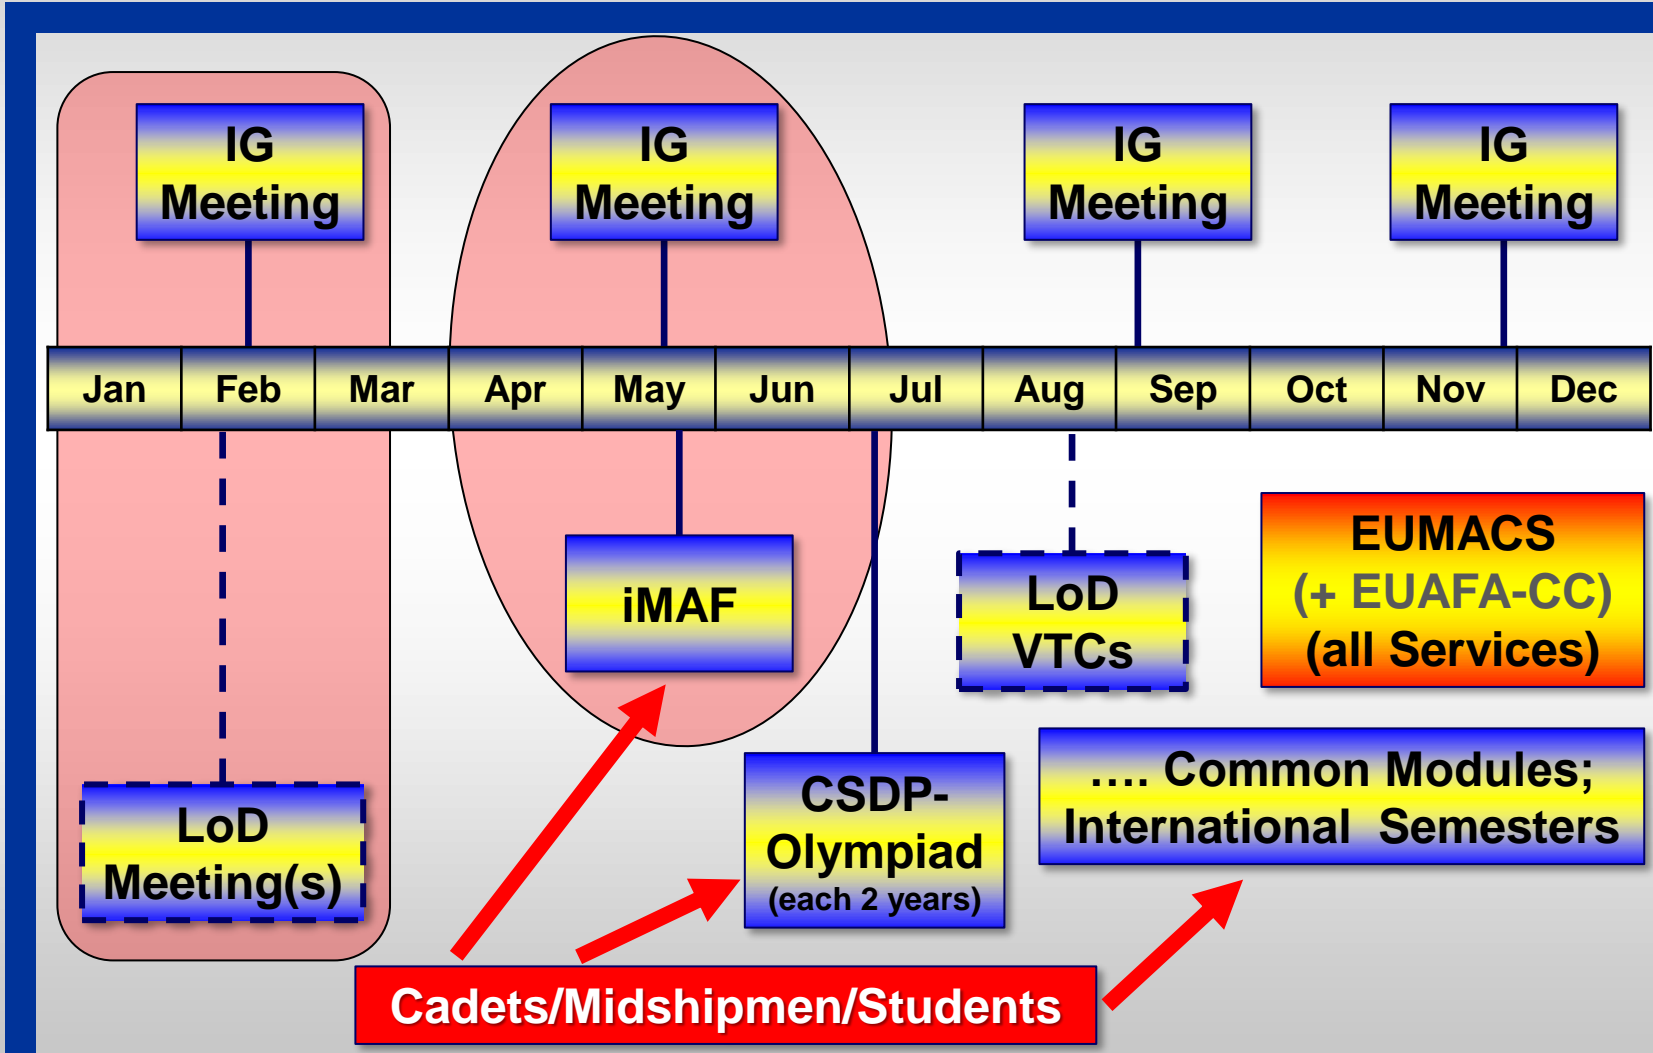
IG Meeting

IG Meeting

IG Meeting

IG Meeting

| Jan | Feb | Mar | Apr | May | Jun | Jul | Aug | Sep | Oct | Nov | Dec |
|---|---|---|---|---|---|---|---|---|---|---|---|

iMAF

LoD VTCs

EUMACS (+ EUAFA-CC) (all Services)

LoD Meeting(s)

CSDP-Olympiad (each 2 years)

…. Common Modules; International Semesters

Cadets/Midshipmen/Students